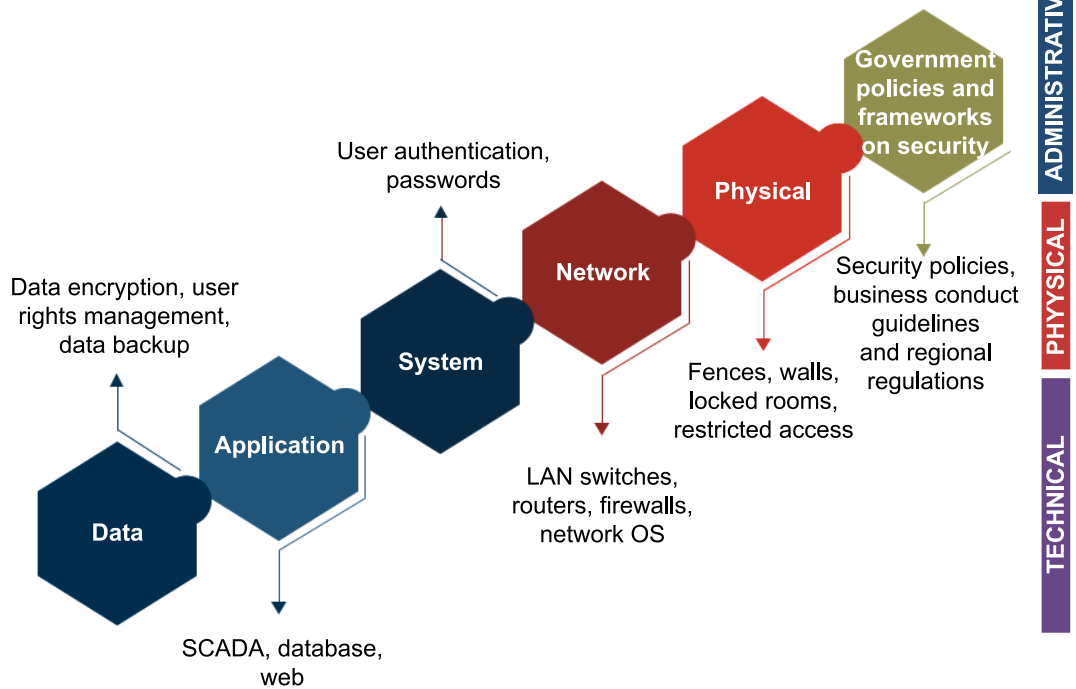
Government policies and frameworks on security

ADMINISTRATIV

User authentication, passwords

Physical

Security policies, business conduct guidelines and regional regulations

PHYYSICAL

Network

Data encryption, user rights management, data backup

System

Fences, walls, locked rooms, restricted access

Application

TECHNICAL

LAN switches, routers, firewalls, network OS

Data

SCADA, database, web